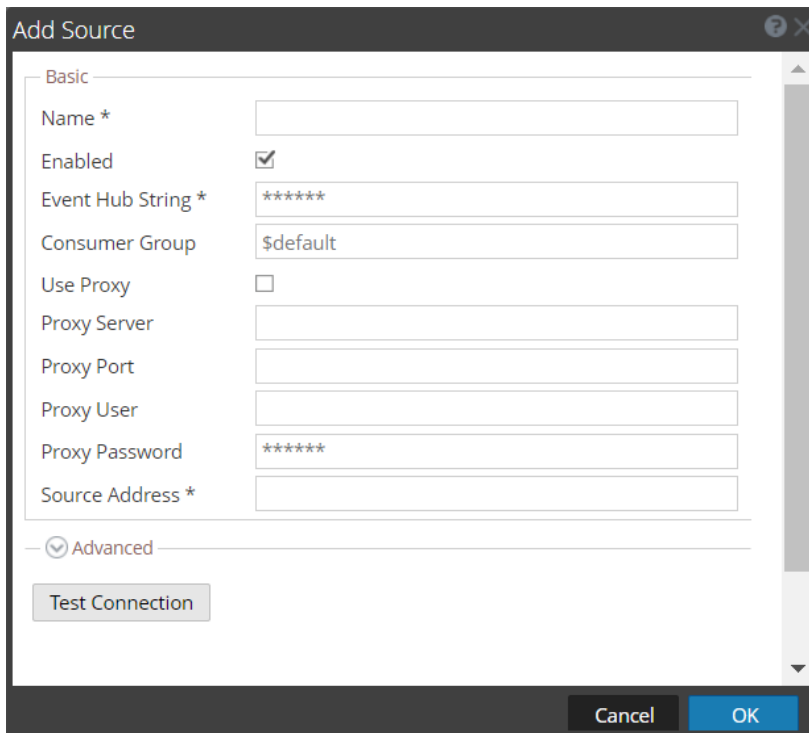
Add Source

Basic

Name *

Enabled

Event Hub String *

******

Consumer Group

$default

Use Proxy

Proxy Server

Proxy Port

Proxy User

Proxy Password

******

Source Address *

Advanced

Test Connection

Cancel

OK